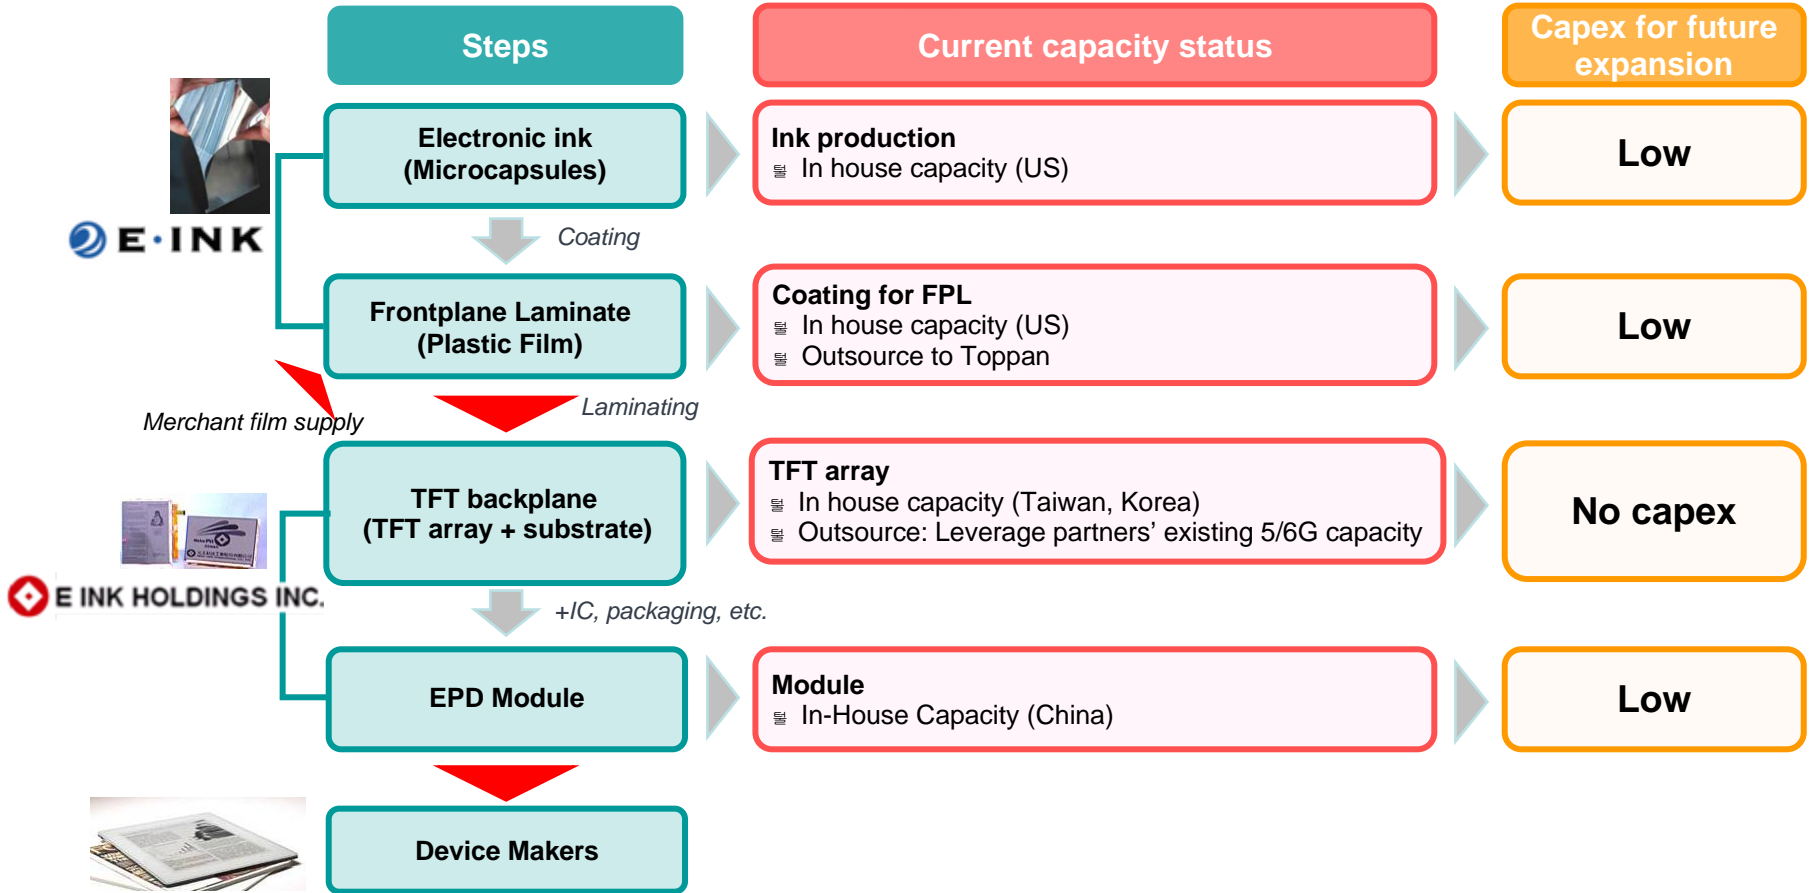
Steps

Current capacity status

Capex for future expansion

E·INK

Electronic ink (Microcapsules)

Ink production
In house capacity (US)

Low

Coating

Frontplane Laminate (Plastic Film)

Coating for FPL
In house capacity (US)
Outsource to Toppan

Low

Merchant film supply

Laminating

TFT backplane (TFT array + substrate)

TFT array
In house capacity (Taiwan, Korea)
Outsource: Leverage partners' existing 5/6G capacity

No capex

E INK HOLDINGS INC.

+IC, packaging, etc.

EPD Module

Module
In-House Capacity (China)

Low

Device Makers